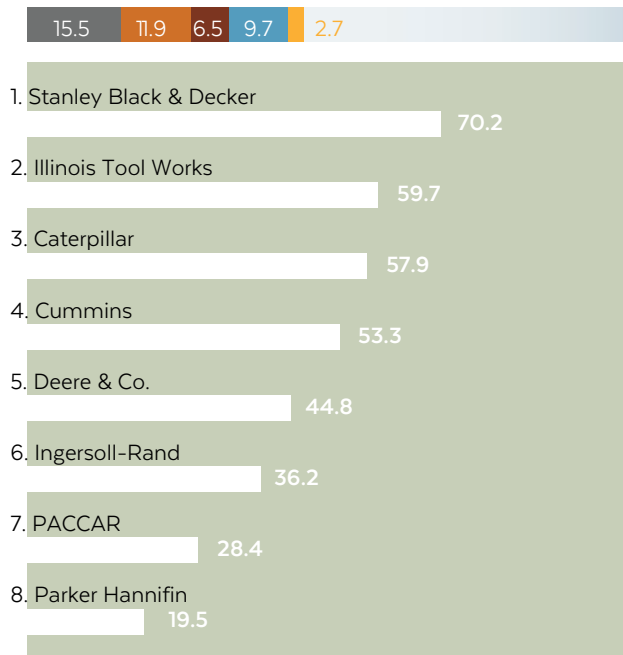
15.5 11.9 6.5 9.7 2.7

1. Stanley Black & Decker
70.2

2. Illinois Tool Works
59.7

3. Caterpillar
57.9

4. Cummins
53.3

5. Deere & Co.
44.8

6. Ingersoll-Rand
36.2

7. PACCAR
28.4

8. Parker Hannifin
19.5